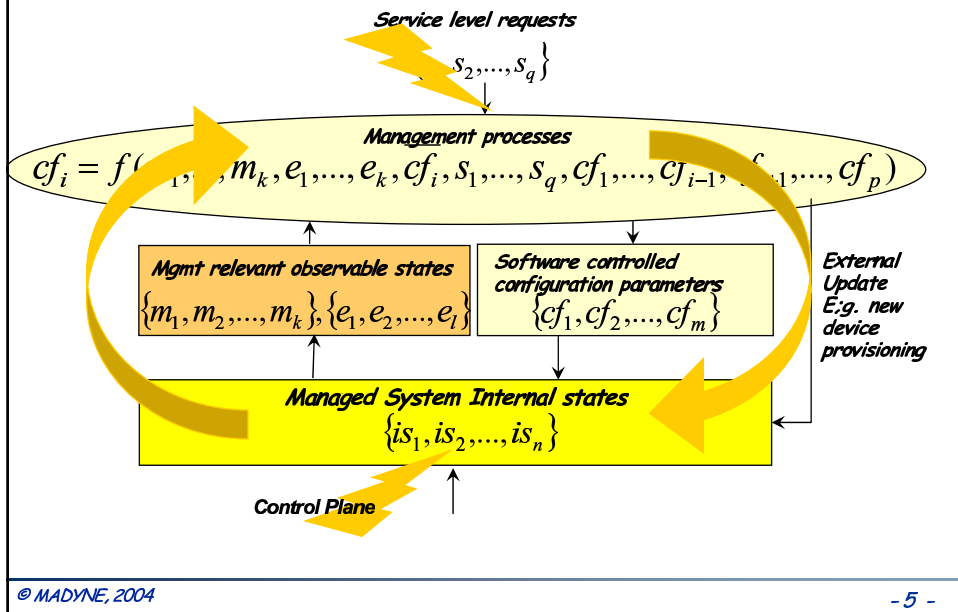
Service level requests

$s_2,...,s_q\}$

Management processes

$cf_i = f($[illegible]$,m_k,e_1,...,e_k,cf_i,s_1,...,s_q,cf_1,...,cf_{i-1},$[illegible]$,...,cf_p)$

Mgmt relevant observable states

$\{m_1,m_2,...,m_k\},\{e_1,e_2,...,e_l\}$

Software controlled configuration parameters

$\{cf_1,cf_2,...,cf_m\}$

External Update E;g. new device provisioning

Managed System Internal states

$\{is_1,is_2,...,is_n\}$

Control Plane

© MADYNE, 2004

- 5 -